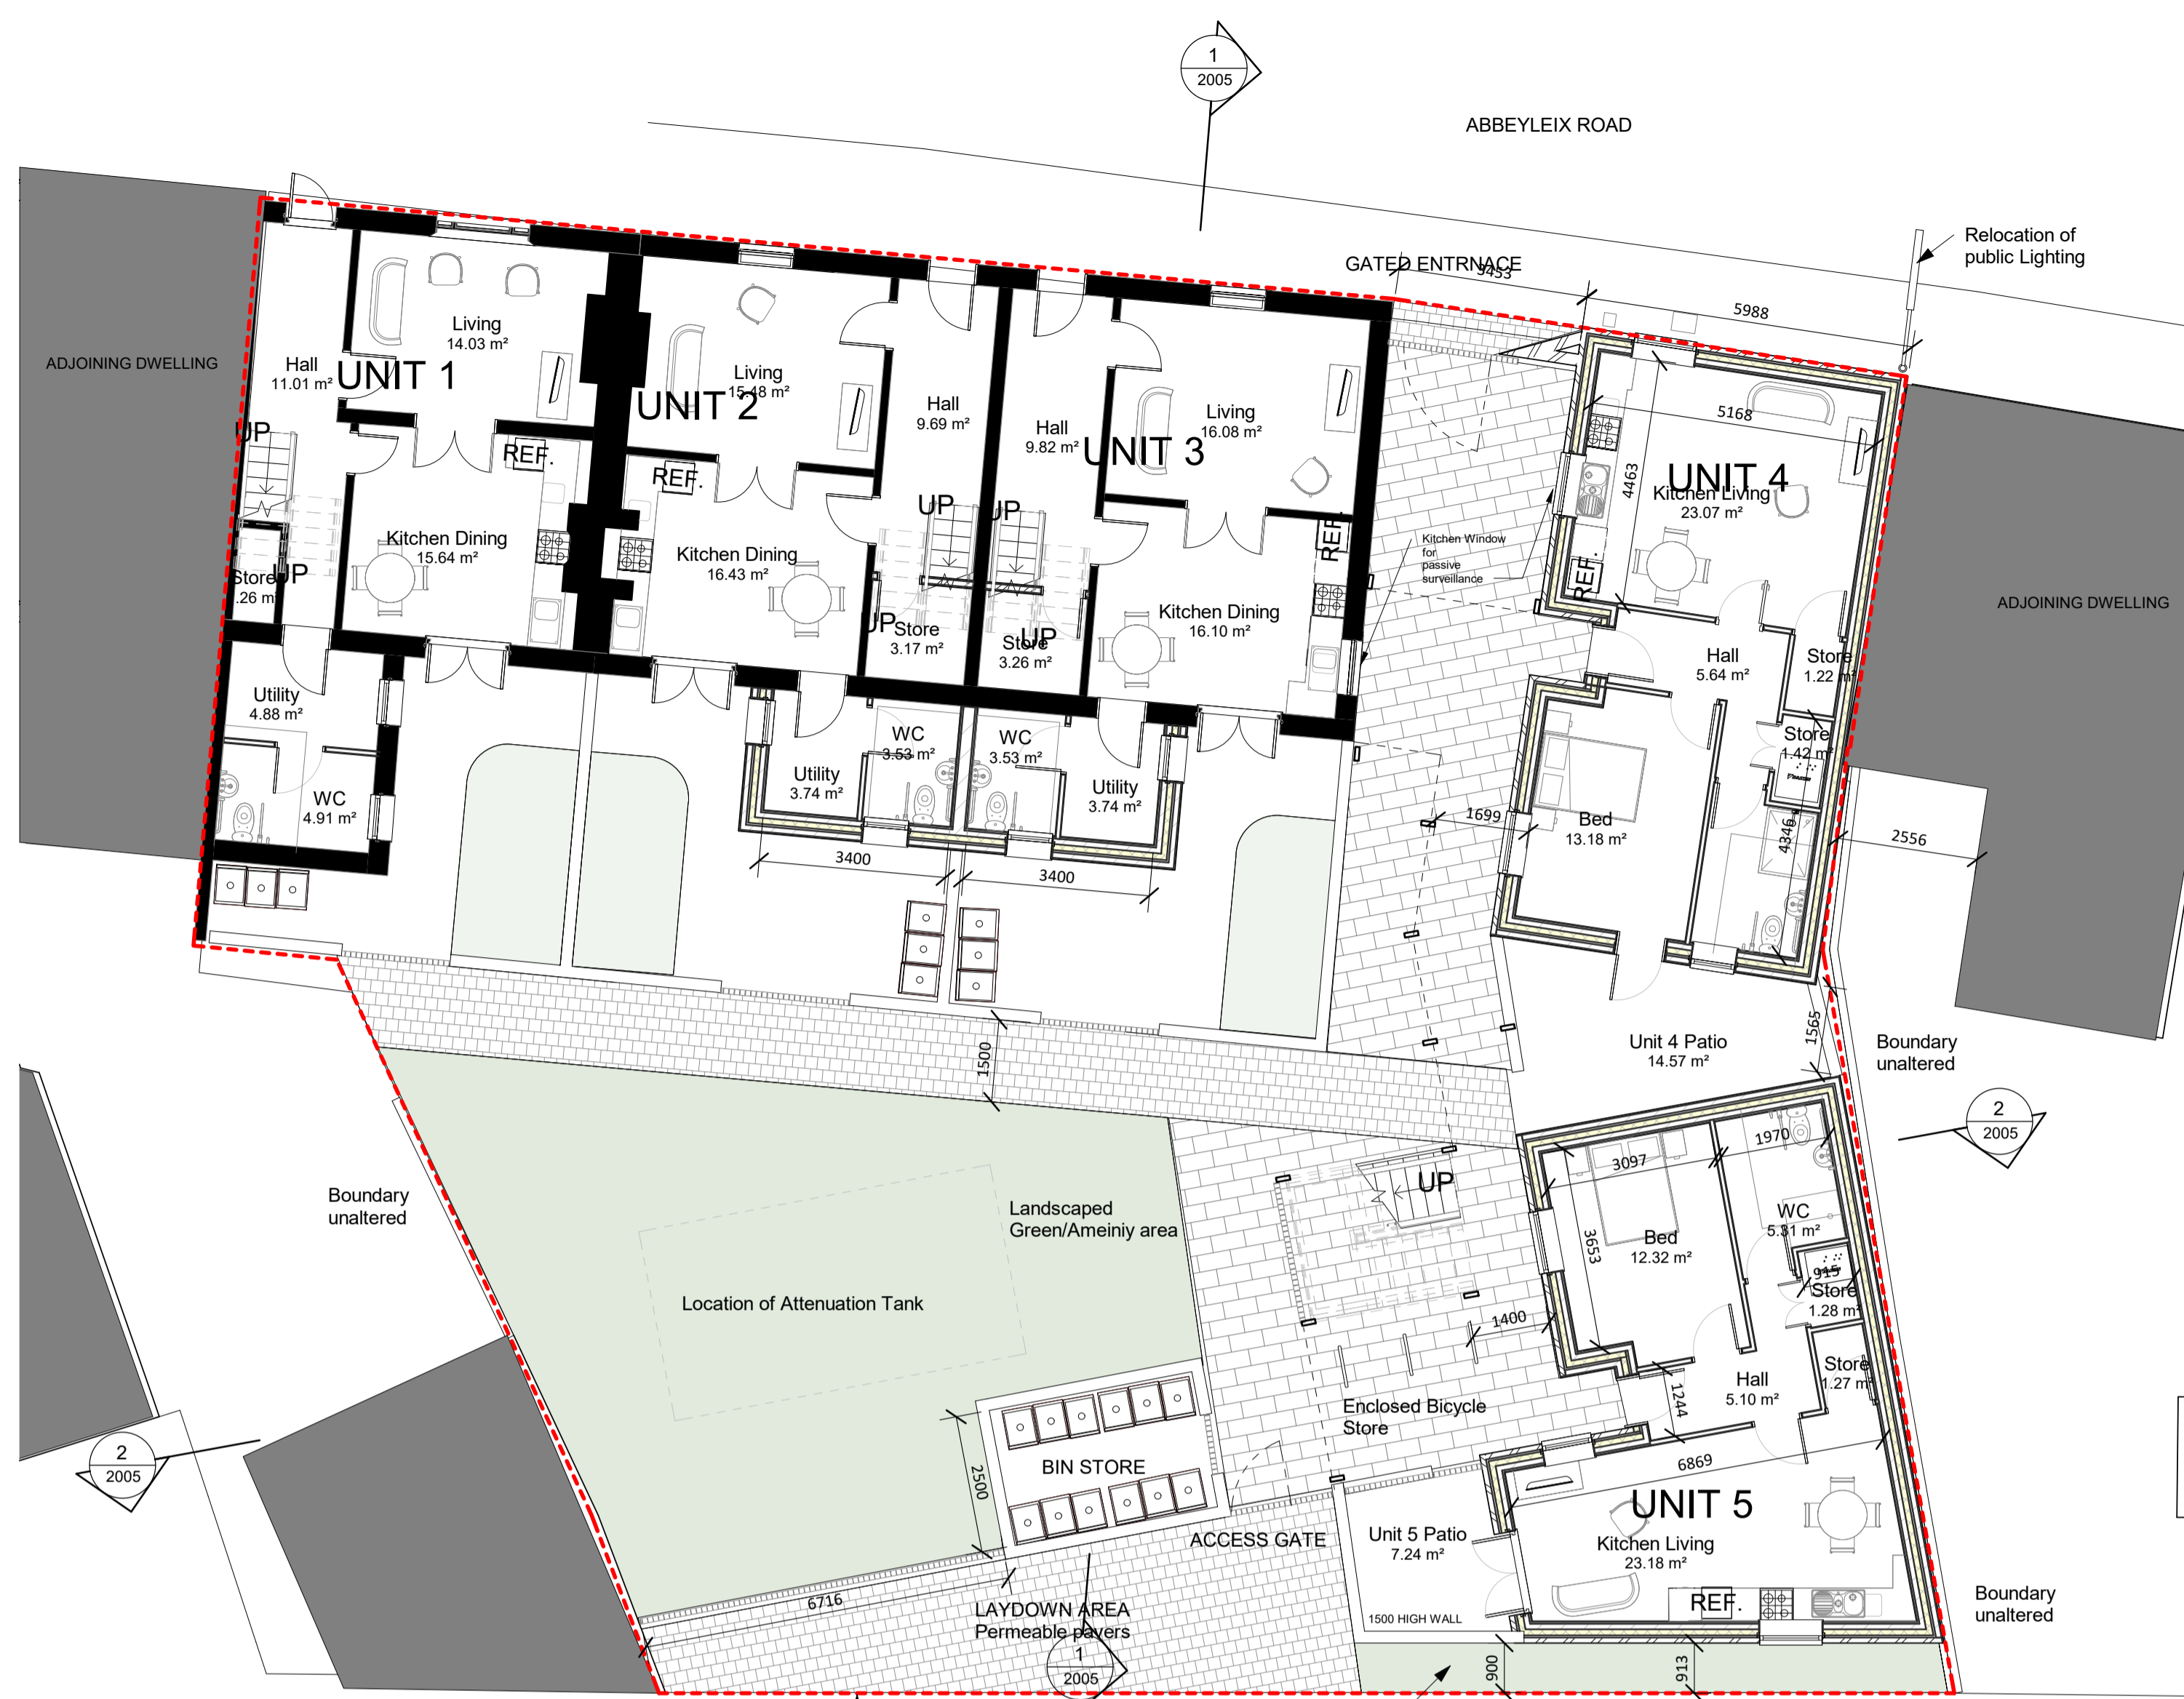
1
2005

ABBEYLEIX ROAD

GATED ENTRNACE
3453
5988
Relocation of public Lighting

ADJOINING DWELLING

Hall
11.01 m²
UNIT 1
Living
14.03 m²
UP
REF.
Kitchen Dining
15.64 m²
Store
.26 m²
UP
Utility
4.88 m²
WC
4.91 m²

UNIT 2
Living
15.48 m²
REF.
Kitchen Dining
16.43 m²
Hall
9.69 m²
UP
UP
Store
3.17 m²
WC
3.53 m²
Utility
3.74 m²
3400

Hall
9.82 m²
UNIT 3
Living
16.08 m²
UP
REF.
Kitchen Dining
16.10 m²
Store
3.26 m²
UP
WC
3.53 m²
Utility
3.74 m²
3400

Kitchen Window for passive surveillance

5168
4463
UNIT 4
Kitchen Living
23.07 m²
REF.
Hall
5.64 m²
Store
1.22 m²
Store
1.42 m²
Bed
13.18 m²
1699
4346
2556

ADJOINING DWELLING

1500
Unit 4 Patio
14.57 m²
1565
Boundary unaltered

2
2005

Boundary unaltered

Landscaped Green/Ameiniy area
Location of Attenuation Tank

UP
3097
1970
Bed
12.32 m²
3653
WC
5.31 m²
915
Store
1.28 m²
1400
Store
1.27 m²
Hall
5.10 m²
1244
Enclosed Bicycle Store

BIN STORE
2500

6869
UNIT 5
Kitchen Living
23.18 m²
REF.
Unit 5 Patio
7.24 m²
ACCESS GATE
1500 HIGH WALL

Boundary unaltered

2
2005

6716
LAYDOWN AREA
Permeable pavers
1
2005
900
913